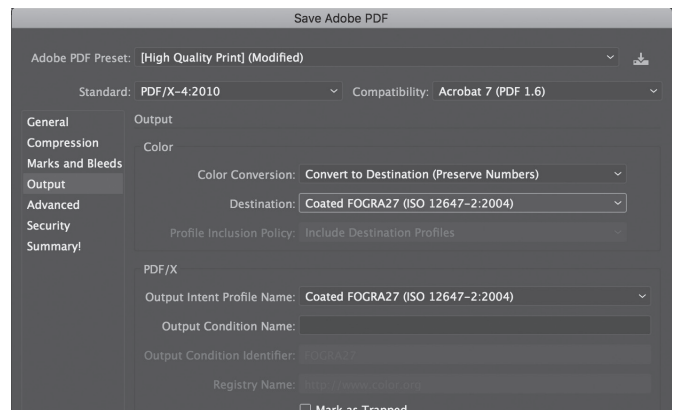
Save Adobe PDF

Adobe PDF Preset: [High Quality Print] (Modified)

Standard: PDF/X-4:2010

Compatibility: Acrobat 7 (PDF 1.6)

General
Compression
Marks and Bleeds
Output
Advanced
Security
Summary!

Output

Color

Color Conversion: Convert to Destination (Preserve Numbers)

Destination: Coated FOGRA27 (ISO 12647-2:2004)

Profile Inclusion Policy: Include Destination Profiles

PDF/X

Output Intent Profile Name: Coated FOGRA27 (ISO 12647-2:2004)

Output Condition Name:

Output Condition Identifier: FOGRA27

Registry Name: http://www.color.org

Mark as Trapped